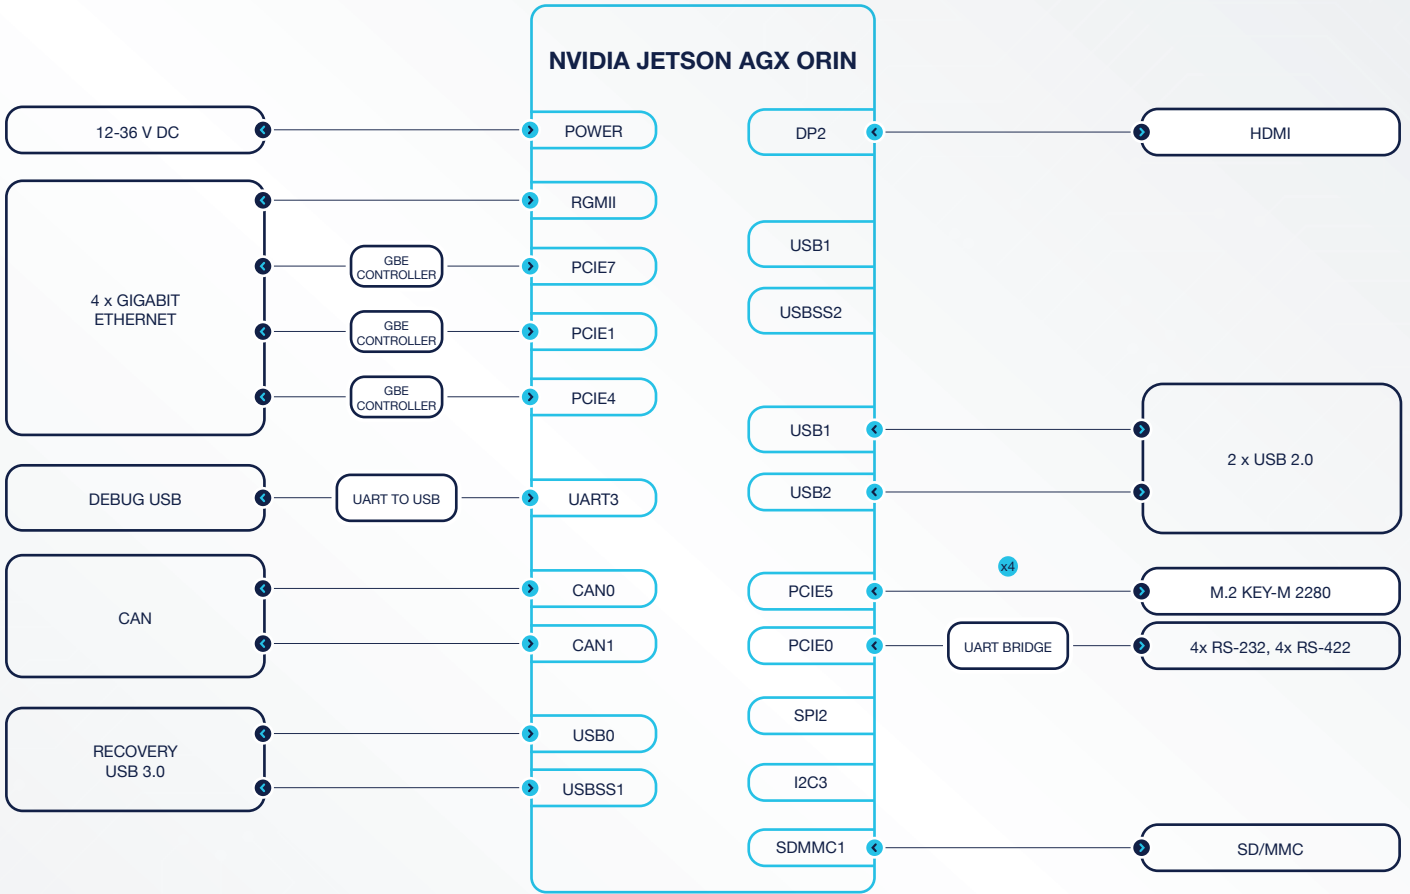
NVIDIA JETSON AGX ORIN

12-36 V DC

POWER

DP2

HDMI

4 x GIGABIT ETHERNET

RGMII

GBE CONTROLLER

PCIE7

USB1

USBSS2

GBE CONTROLLER

PCIE1

GBE CONTROLLER

PCIE4

USB1

2 x USB 2.0

DEBUG USB

UART TO USB

UART3

USB2

x4

CAN

CAN0

PCIE5

M.2 KEY-M 2280

CAN1

PCIE0

UART BRIDGE

4x RS-232, 4x RS-422

RECOVERY USB 3.0

USB0

SPI2

USBSS1

I2C3

SDMMC1

SD/MMC